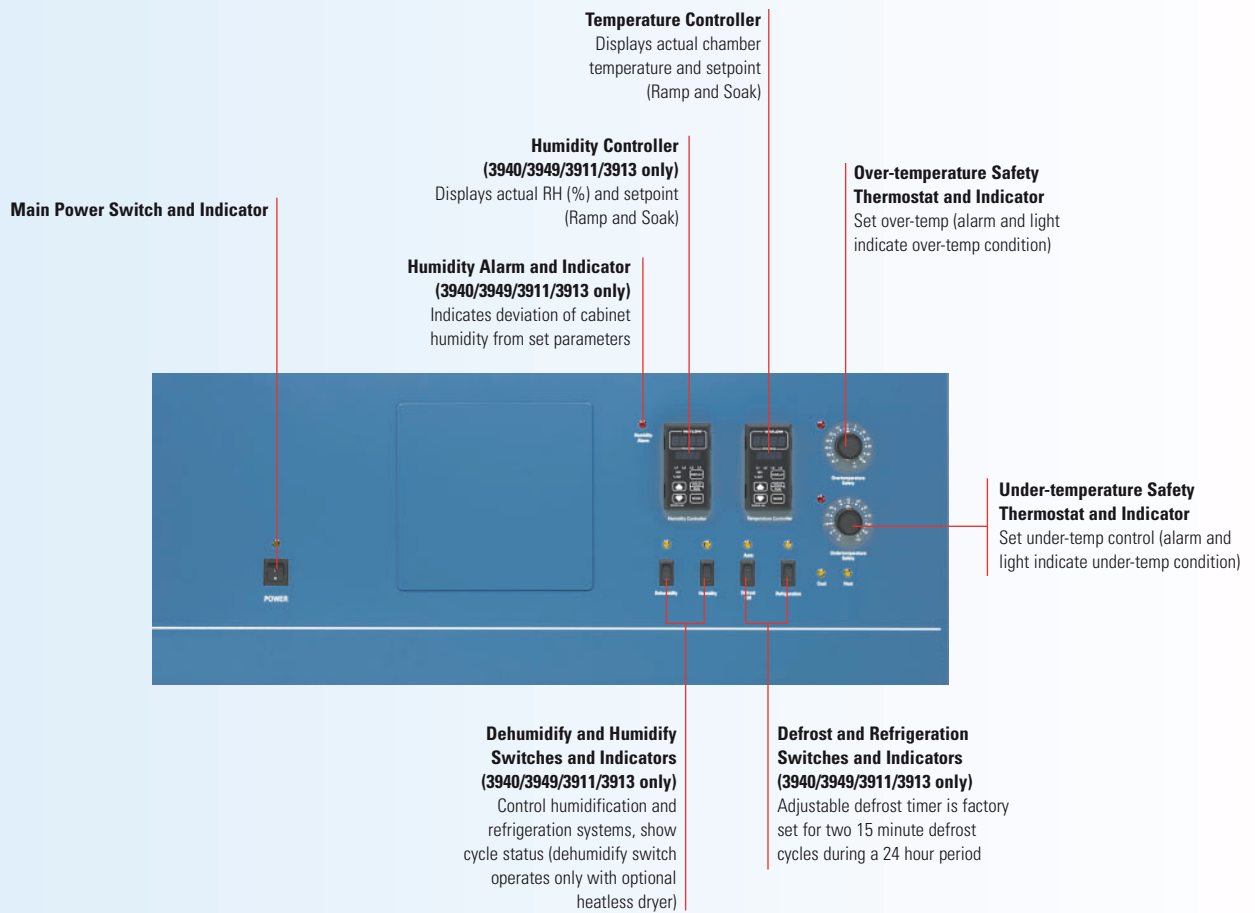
**Temperature Controller**
Displays actual chamber temperature and setpoint (Ramp and Soak)

**Humidity Controller (3940/3949/3911/3913 only)**
Displays actual RH (%) and setpoint (Ramp and Soak)

**Over-temperature Safety Thermostat and Indicator**
Set over-temp (alarm and light indicate over-temp condition)

**Main Power Switch and Indicator**

**Humidity Alarm and Indicator (3940/3949/3911/3913 only)**
Indicates deviation of cabinet humidity from set parameters

Humidity Alarm

Humidity Controller

Temperature Controller

Overtemperature Safety

Undertemperature Safety

**Under-temperature Safety Thermostat and Indicator**
Set under-temp control (alarm and light indicate under-temp condition)

POWER

Dehumidify

Humidify

Auto

Defrost Off

Refrigeration

Cool

Heat

**Dehumidify and Humidify Switches and Indicators (3940/3949/3911/3913 only)**
Control humidification and refrigeration systems, show cycle status (dehumidify switch operates only with optional heatless dryer)

**Defrost and Refrigeration Switches and Indicators (3940/3949/3911/3913 only)**
Adjustable defrost timer is factory set for two 15 minute defrost cycles during a 24 hour period